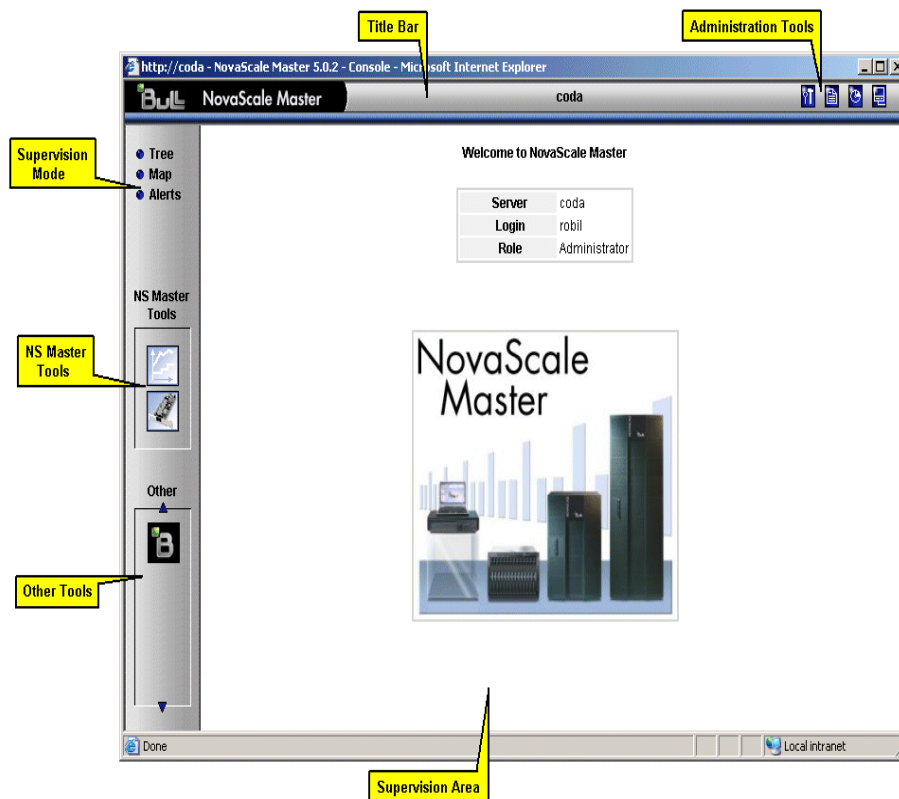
Title Bar

Administration Tools

http://coda - NovaScale Master 5.0.2 - Console - Microsoft Internet Explorer

BULL NovaScale Master

coda

Supervision Mode

Tree
Map
Alerts

Welcome to NovaScale Master

| Server | coda |
|---|---|
| Login | robil |
| Role | Administrator |

NS Master Tools

NS Master Tools

NovaScale Master

Other

Other Tools

Done

Local intranet

Supervision Area